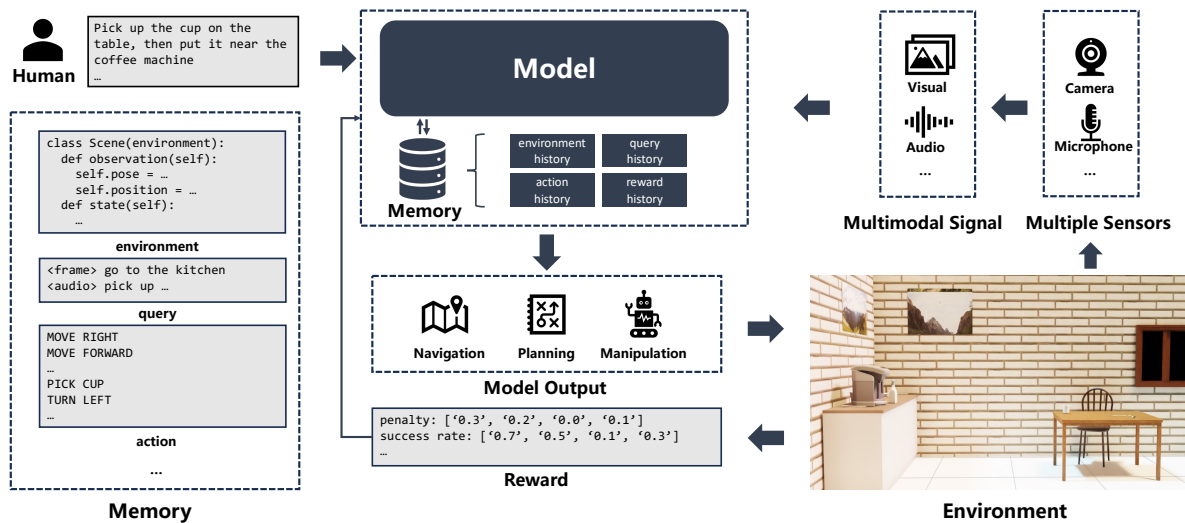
Human

Pick up the cup on the table, then put it near the coffee machine
…

Model

Memory

environment history

query history

action history

reward history

Visual

Audio

…

Camera

Microphone

…

Multimodal Signal

Multiple Sensors

class Scene(environment):
  def observation(self):
    self.pose = …
    self.position = …
  def state(self):
    …

environment

<frame> go to the kitchen
<audio> pick up …

query

MOVE RIGHT
MOVE FORWARD
…
PICK CUP
TURN LEFT
…

action

…

Memory

Navigation

Planning

Manipulation

Model Output

penalty: [‘0.3’, ‘0.2’, ‘0.0’, ‘0.1’]
success rate: [‘0.7’, ‘0.5’, ‘0.1’, ‘0.3’]
…

Reward

Environment